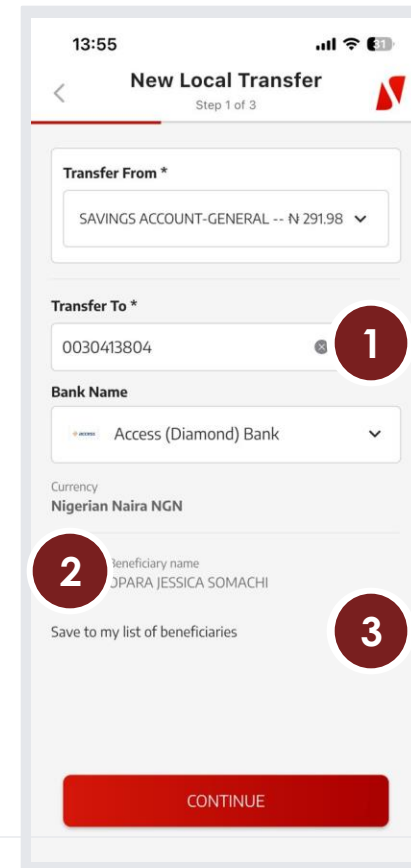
13:55

New Local Transfer
Step 1 of 3

Transfer From *
SAVINGS ACCOUNT-GENERAL -- ₦ 291.98

Transfer To *
0030413804
1

Bank Name
Access (Diamond) Bank

Currency
Nigerian Naira NGN

2
Beneficiary name
OPARA JESSICA SOMACHI

Save to my list of beneficiaries
3

CONTINUE